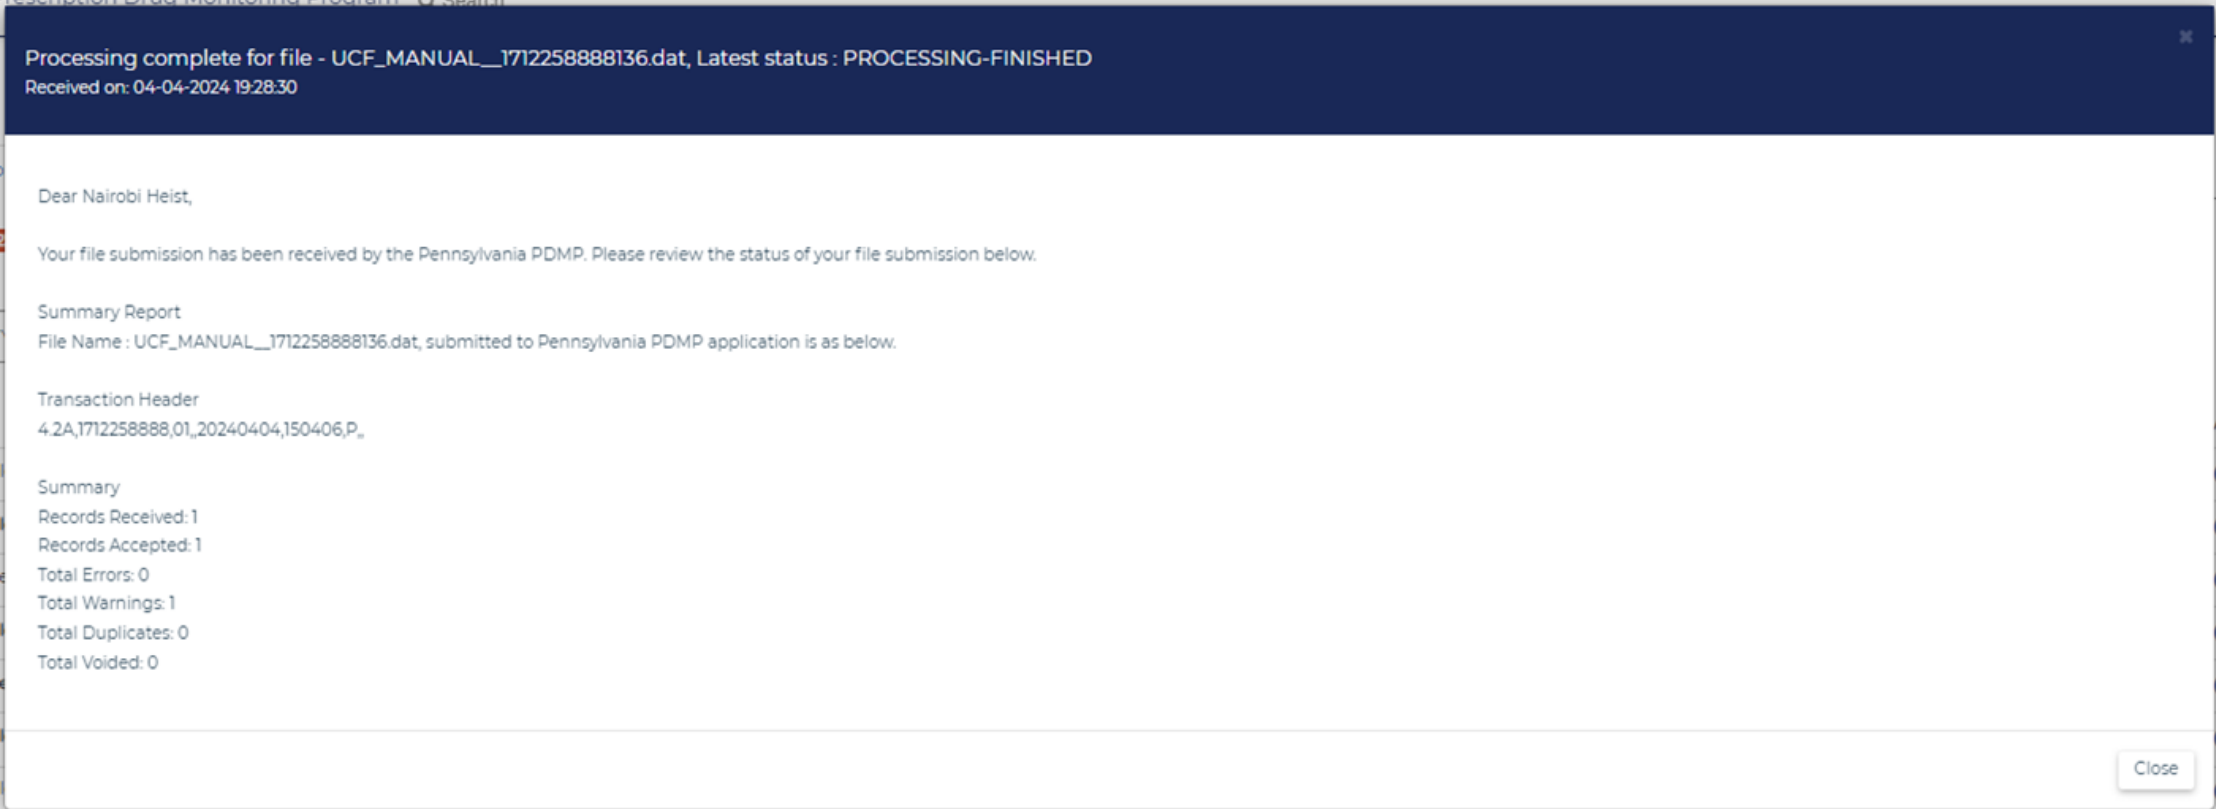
Processing complete for file - UCF_MANUAL__1712258888136.dat, Latest status : PROCESSING-FINISHED
Received on: 04-04-2024 19:28:30

×

Dear Nairobi Heist,

Your file submission has been received by the Pennsylvania PDMP. Please review the status of your file submission below.

Summary Report
File Name : UCF_MANUAL__1712258888136.dat, submitted to Pennsylvania PDMP application is as below.

Transaction Header
4.2A,1712258888,01,,20240404,150406,P,,

Summary
Records Received: 1
Records Accepted: 1
Total Errors: 0
Total Warnings: 1
Total Duplicates: 0
Total Voided: 0

Close